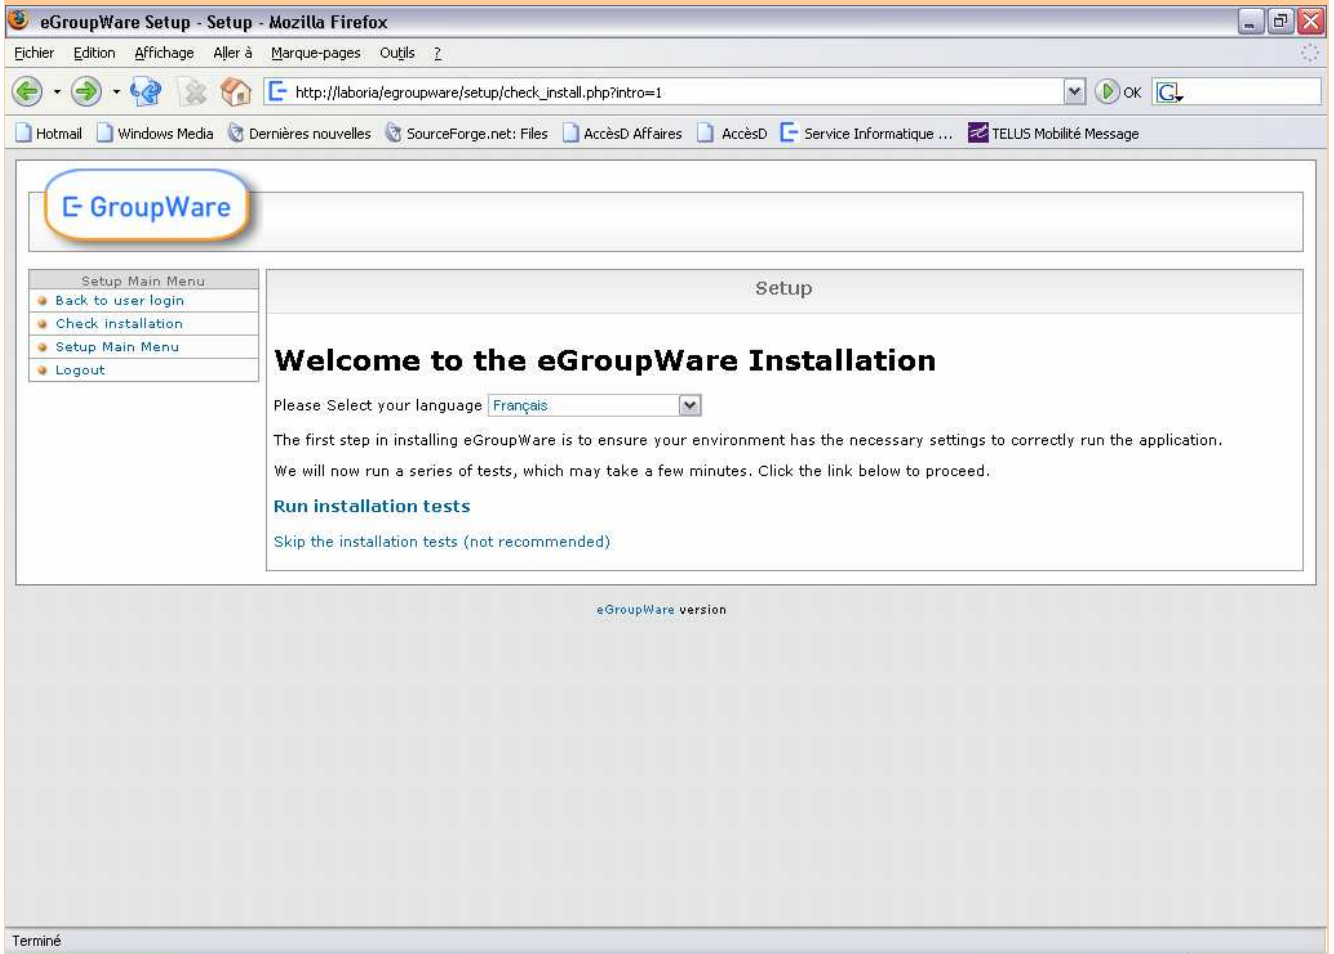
eGroupWare Setup - Setup - Mozilla Firefox

Fichier Edition Affichage Aller à Marque-pages Outils ?

http://laboria/egroupware/setup/check_install.php?intro=1

OK

Hotmail Windows Media Dernières nouvelles SourceForge.net: Files AccèsD Affaires AccèsD Service Informatique ... TELUS Mobilité Message

GroupWare

Setup Main Menu
Back to user login
Check installation
Setup Main Menu
Logout

Setup

Welcome to the eGroupWare Installation

Please Select your language Français

The first step in installing eGroupWare is to ensure your environment has the necessary settings to correctly run the application.

We will now run a series of tests, which may take a few minutes. Click the link below to proceed.

Run installation tests

Skip the installation tests (not recommended)

eGroupWare version

Terminé